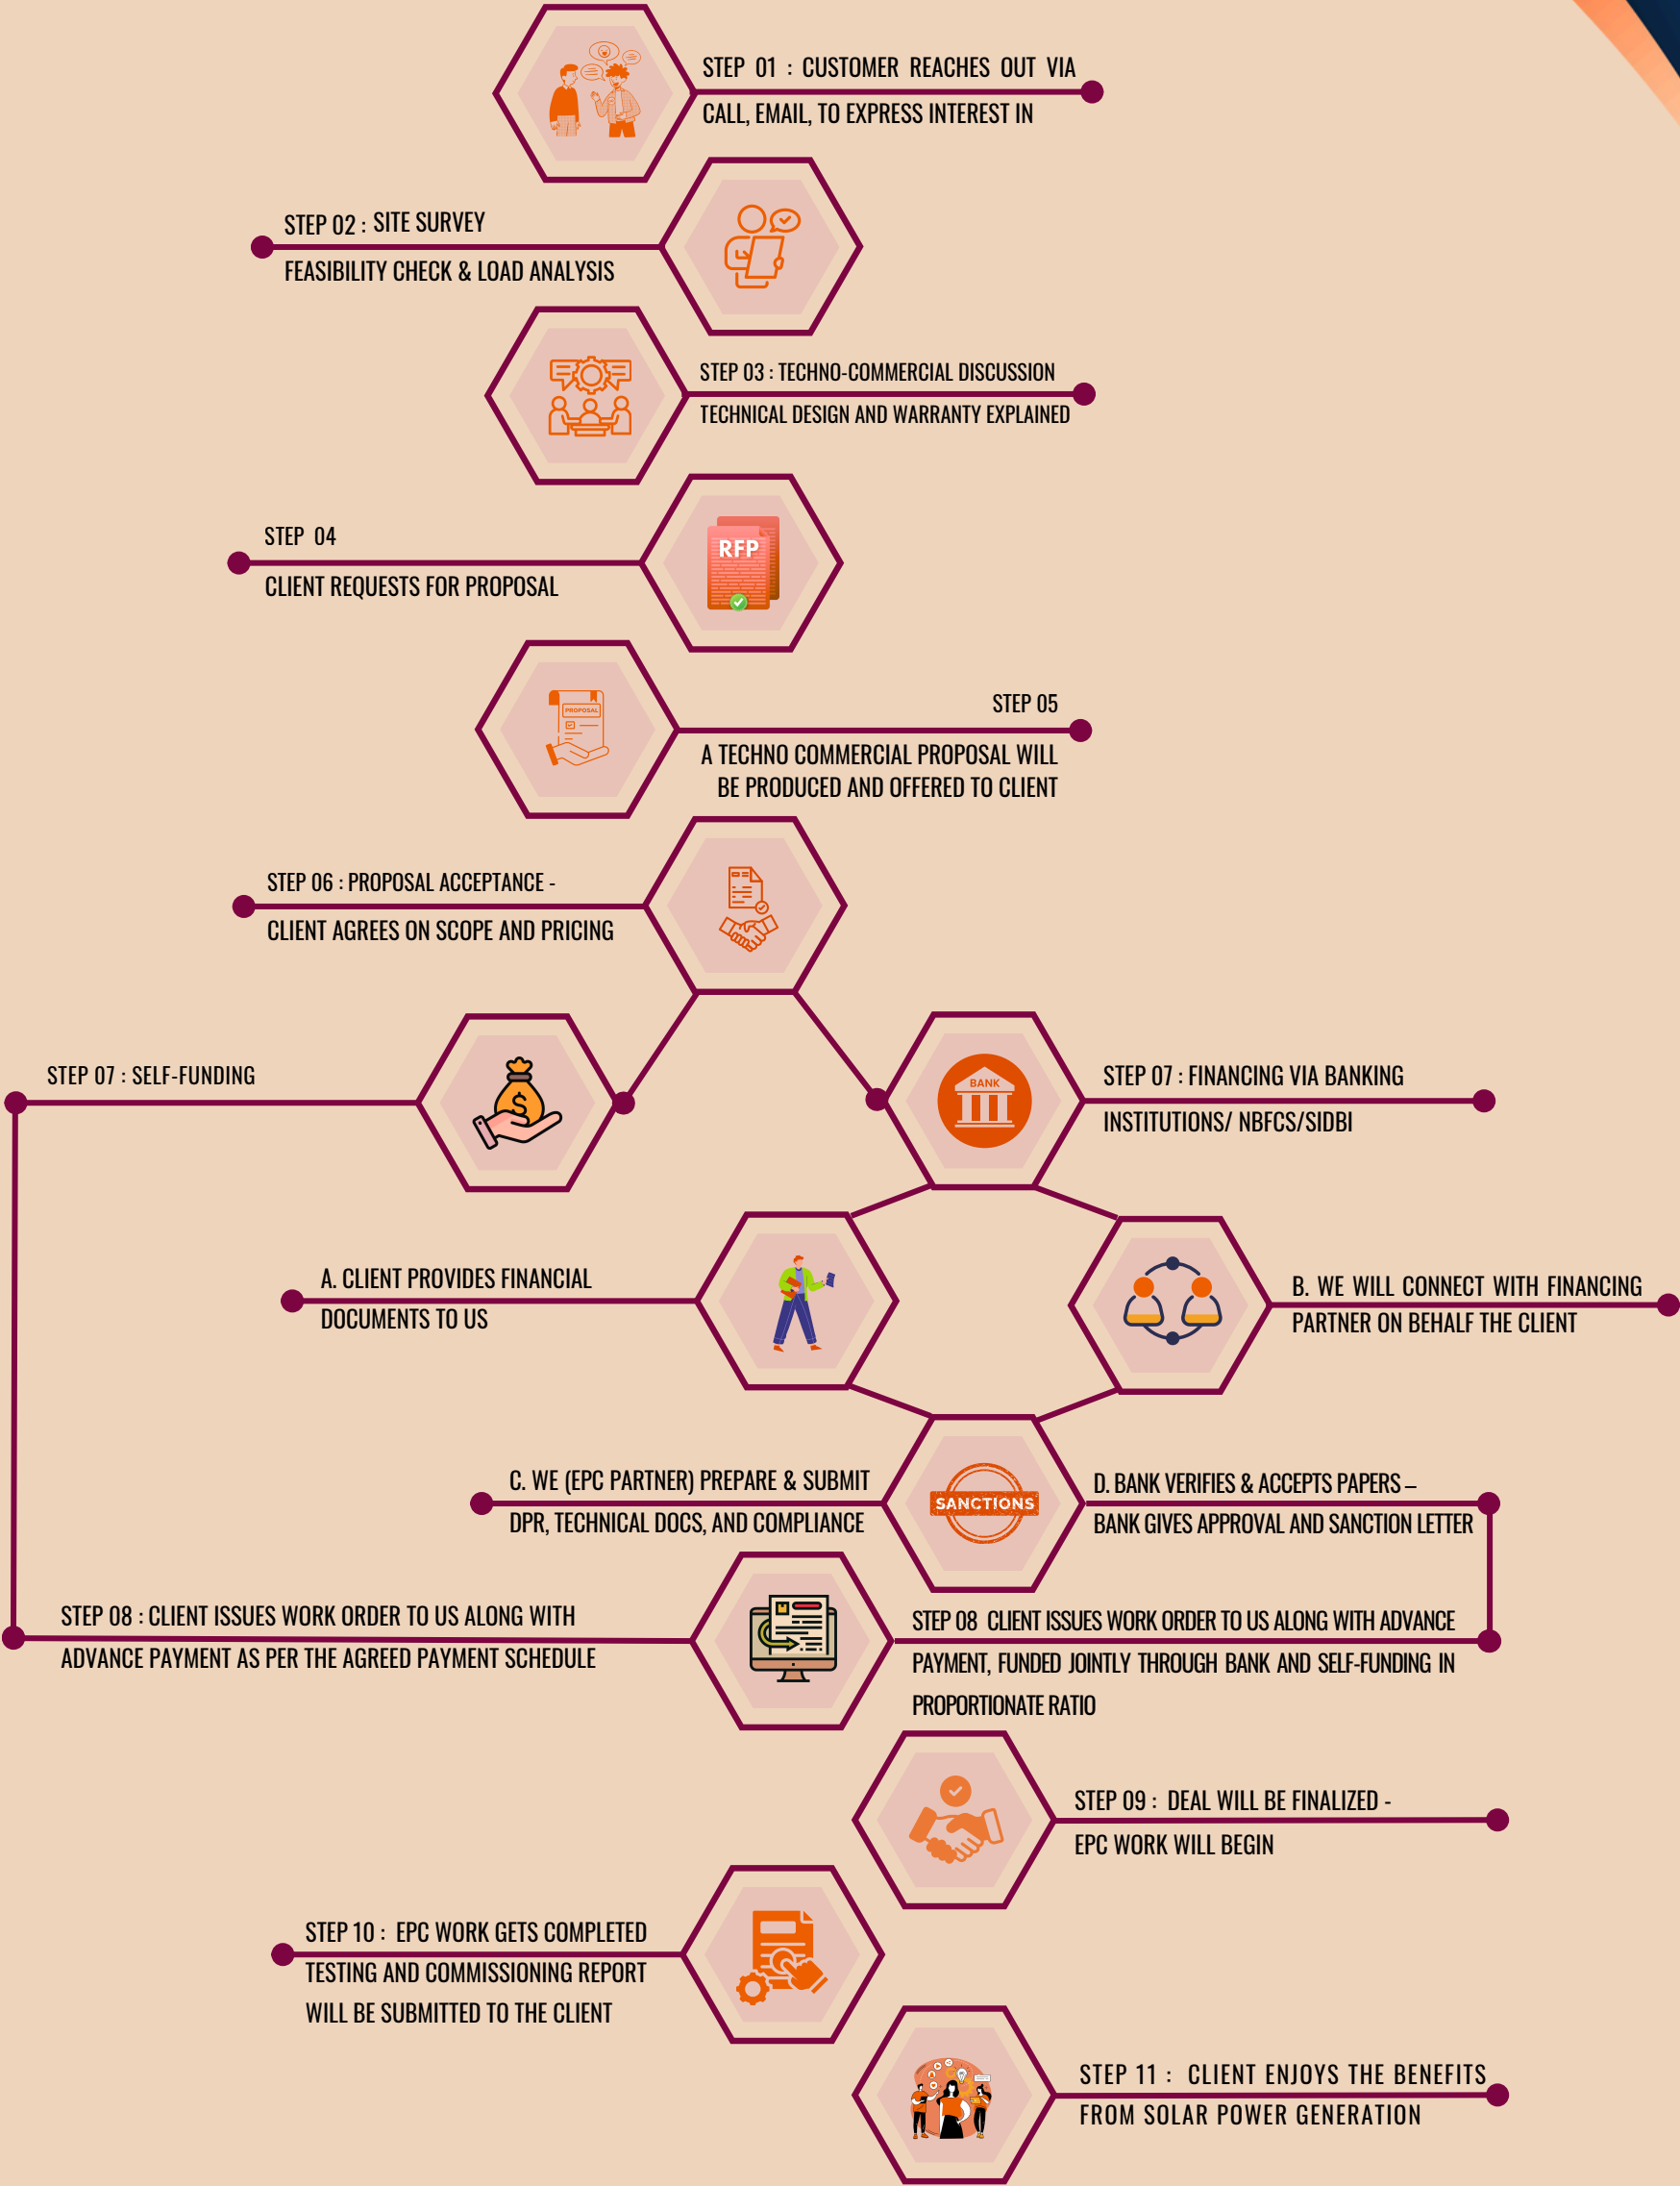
STEP 01 : CUSTOMER REACHES OUT VIA CALL, EMAIL, TO EXPRESS INTEREST IN

STEP 02 : SITE SURVEY
FEASIBILITY CHECK & LOAD ANALYSIS

STEP 03 : TECHNO-COMMERCIAL DISCUSSION
TECHNICAL DESIGN AND WARRANTY EXPLAINED

STEP 04
CLIENT REQUESTS FOR PROPOSAL

RFP

STEP 05
A TECHNO COMMERCIAL PROPOSAL WILL BE PRODUCED AND OFFERED TO CLIENT

PROPOSAL

STEP 06 : PROPOSAL ACCEPTANCE -
CLIENT AGREES ON SCOPE AND PRICING

STEP 07 : SELF-FUNDING

STEP 07 : FINANCING VIA BANKING INSTITUTIONS/ NBFCS/SIDBI

BANK

A. CLIENT PROVIDES FINANCIAL DOCUMENTS TO US

B. WE WILL CONNECT WITH FINANCING PARTNER ON BEHALF THE CLIENT

C. WE (EPC PARTNER) PREPARE & SUBMIT DPR, TECHNICAL DOCS, AND COMPLIANCE

SANCTIONS

D. BANK VERIFIES & ACCEPTS PAPERS – BANK GIVES APPROVAL AND SANCTION LETTER

STEP 08 : CLIENT ISSUES WORK ORDER TO US ALONG WITH ADVANCE PAYMENT AS PER THE AGREED PAYMENT SCHEDULE

STEP 08 CLIENT ISSUES WORK ORDER TO US ALONG WITH ADVANCE PAYMENT, FUNDED JOINTLY THROUGH BANK AND SELF-FUNDING IN PROPORTIONATE RATIO

STEP 09 : DEAL WILL BE FINALIZED -
EPC WORK WILL BEGIN

STEP 10 : EPC WORK GETS COMPLETED
TESTING AND COMMISSIONING REPORT WILL BE SUBMITTED TO THE CLIENT

STEP 11 : CLIENT ENJOYS THE BENEFITS FROM SOLAR POWER GENERATION